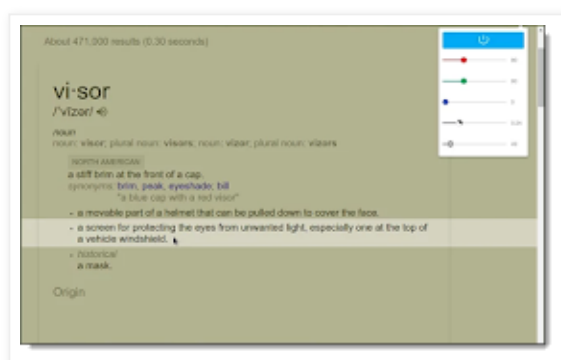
About 471,000 results (0.30 seconds)

vi·sor
/ˈvīzər/

noun
noun: visor; plural noun: visors; noun: vizor; plural noun: vizors

NORTH AMERICAN
a stiff brim at the front of a cap.
synonyms: brim, peak, eyeshade, bill
"a blue cap with a red visor"

- a movable part of a helmet that can be pulled down to cover the face.
- a screen for protecting the eyes from unwanted light, especially one at the top of a vehicle windshield.
- historical
a mask.

Origin